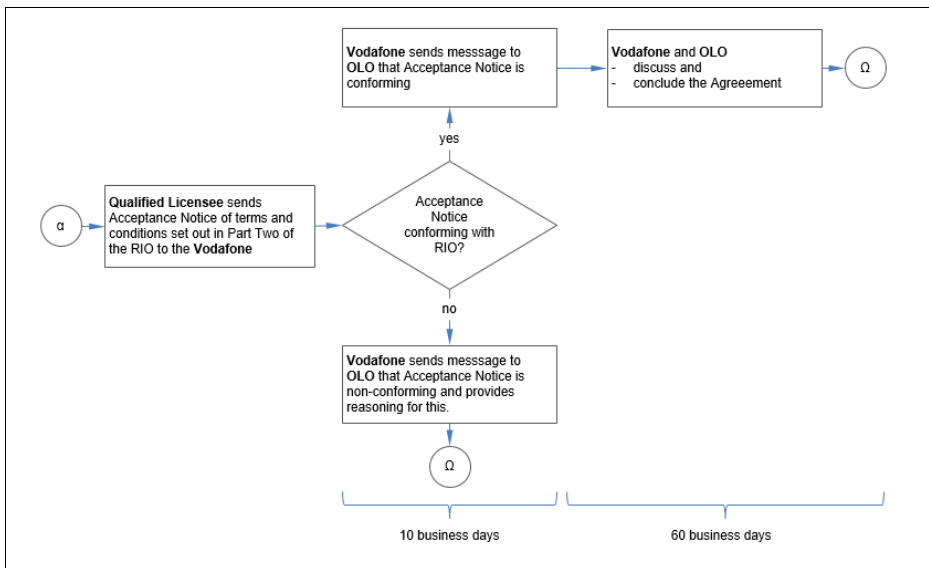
α

**Qualified Licensee** sends Acceptance Notice of terms and conditions set out in Part Two of the RIO to the **Vodafone**

Acceptance Notice conforming with RIO?

yes

**Vodafone** sends messsage to **OLO** that Acceptance Notice is conforming

**Vodafone** and **OLO**
- discuss and
- conclude the Agreeement

Ω

no

**Vodafone** sends messsage to **OLO** that Acceptance Notice is non-conforming and provides reasoning for this.

Ω

10 business days

60 business days